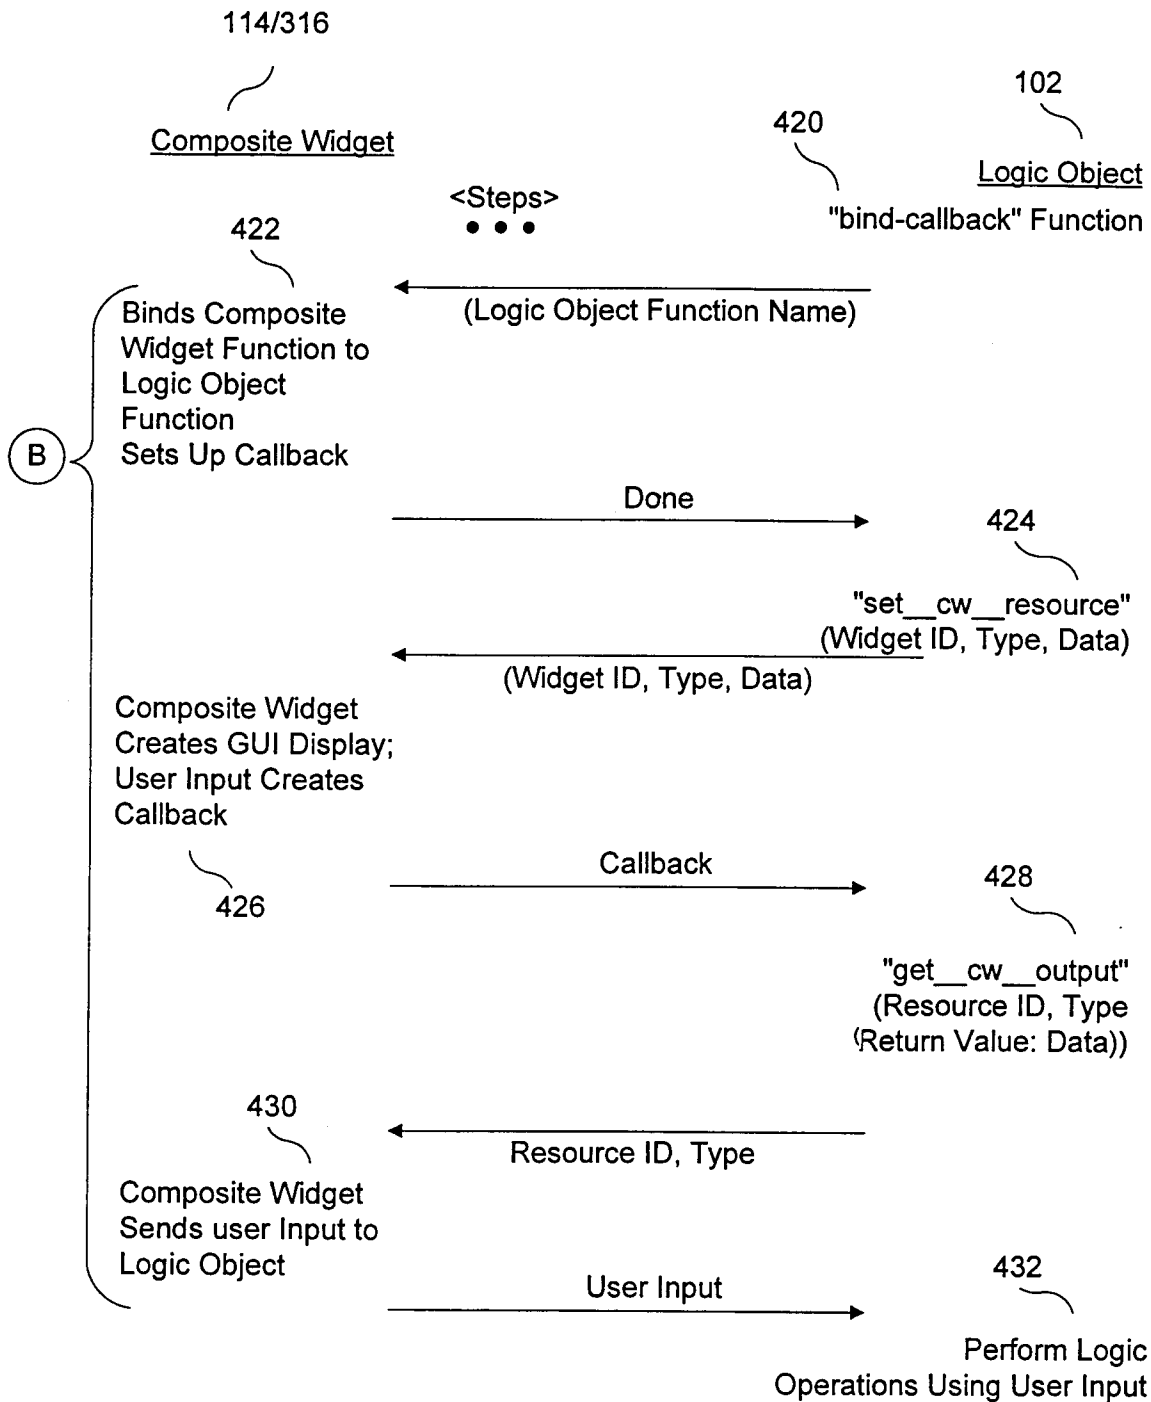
114/316

Composite Widget

102

Logic Object

420

"bind-callback" Function

<Steps>
• • •

422

Binds Composite Widget Function to Logic Object Function
Sets Up Callback

(Logic Object Function Name)

B

Done

424

"set__cw__resource"
(Widget ID, Type, Data)

(Widget ID, Type, Data)

Composite Widget Creates GUI Display; User Input Creates Callback

426

Callback

428

"get__cw__output"
(Resource ID, Type
(Return Value: Data))

430

Resource ID, Type

Composite Widget Sends user Input to Logic Object

User Input

432

Perform Logic Operations Using User Input